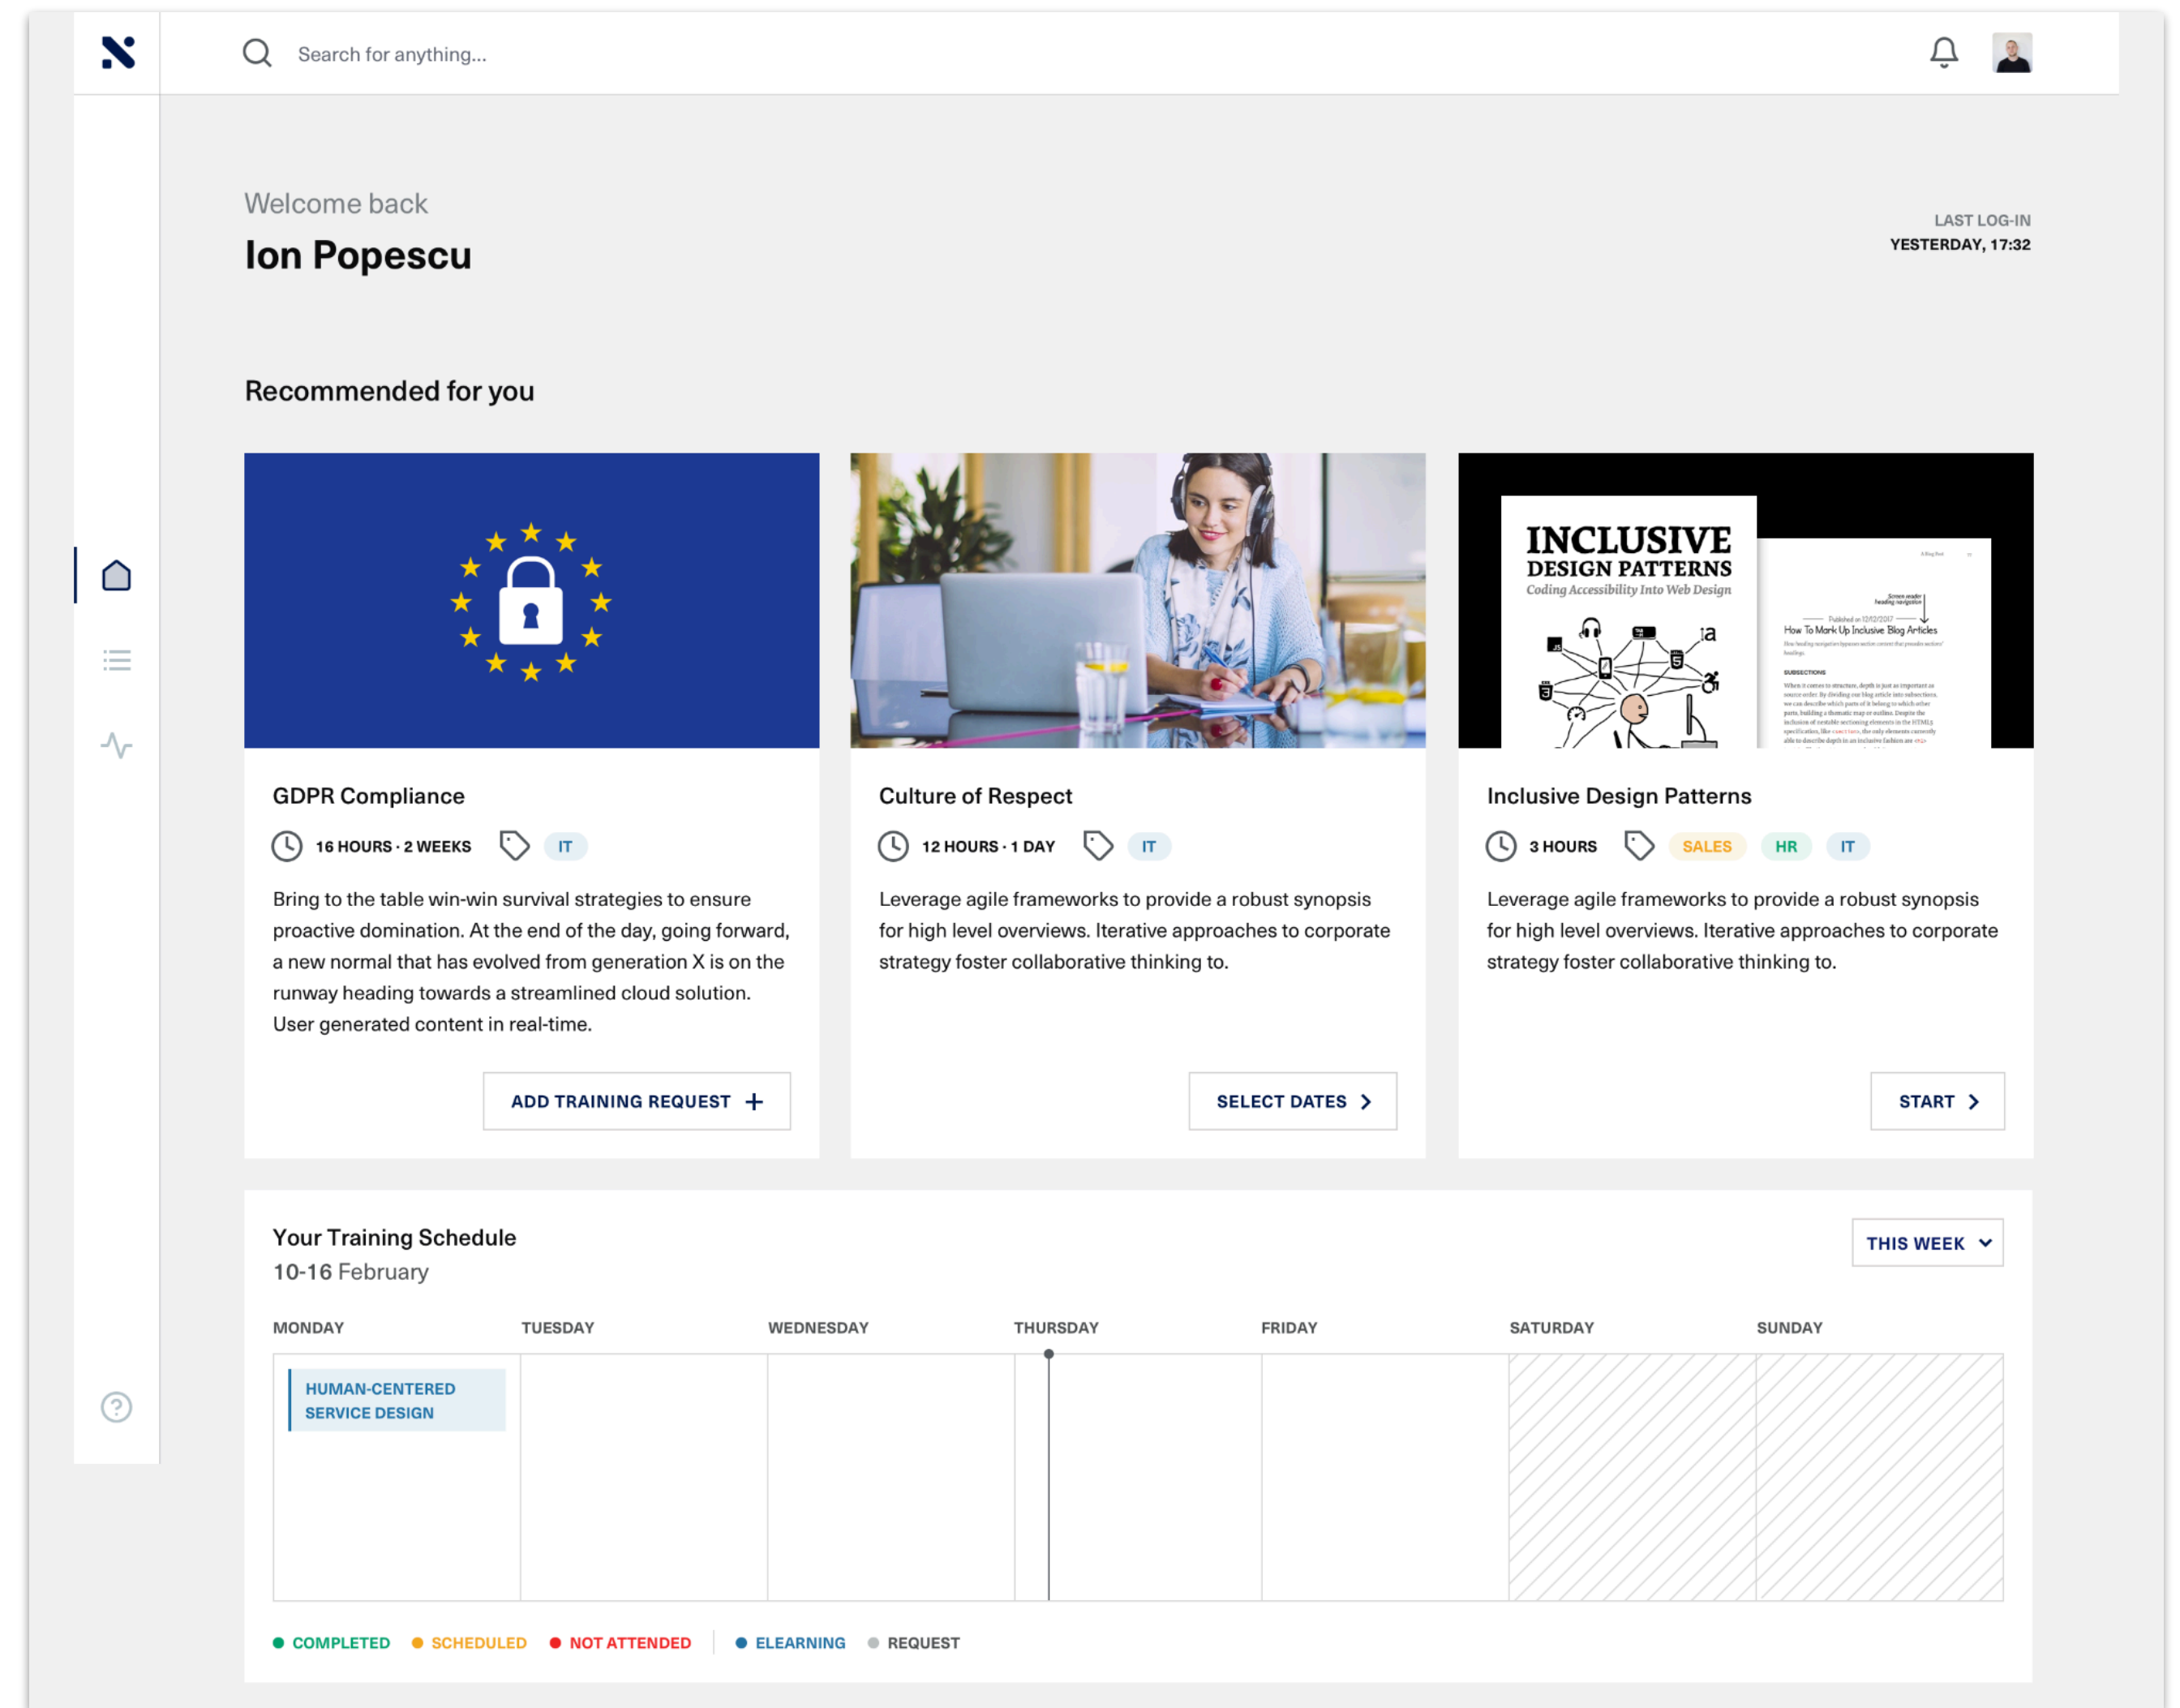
Search for anything...

Welcome back
Ion Popescu

LAST LOG-IN
YESTERDAY, 17:32

Recommended for you

INCLUSIVE DESIGN PATTERNS
Coding Accessibility Into Web Design

How To Mark Up Inclusive Blog Articles

GDPR Compliance

16 HOURS · 2 WEEKS IT

Bring to the table win-win survival strategies to ensure proactive domination. At the end of the day, going forward, a new normal that has evolved from generation X is on the runway heading towards a streamlined cloud solution. User generated content in real-time.

ADD TRAINING REQUEST +

Culture of Respect

12 HOURS · 1 DAY IT

Leverage agile frameworks to provide a robust synopsis for high level overviews. Iterative approaches to corporate strategy foster collaborative thinking to.

SELECT DATES >

Inclusive Design Patterns

3 HOURS SALES HR IT

Leverage agile frameworks to provide a robust synopsis for high level overviews. Iterative approaches to corporate strategy foster collaborative thinking to.

START >

Your Training Schedule
10-16 February

THIS WEEK

| MONDAY | TUESDAY | WEDNESDAY | THURSDAY | FRIDAY | SATURDAY | SUNDAY |
|---|---|---|---|---|---|---|
| HUMAN-CENTERED SERVICE DESIGN | | | | | | |

● COMPLETED ● SCHEDULED ● NOT ATTENDED ● ELEARNING ● REQUEST